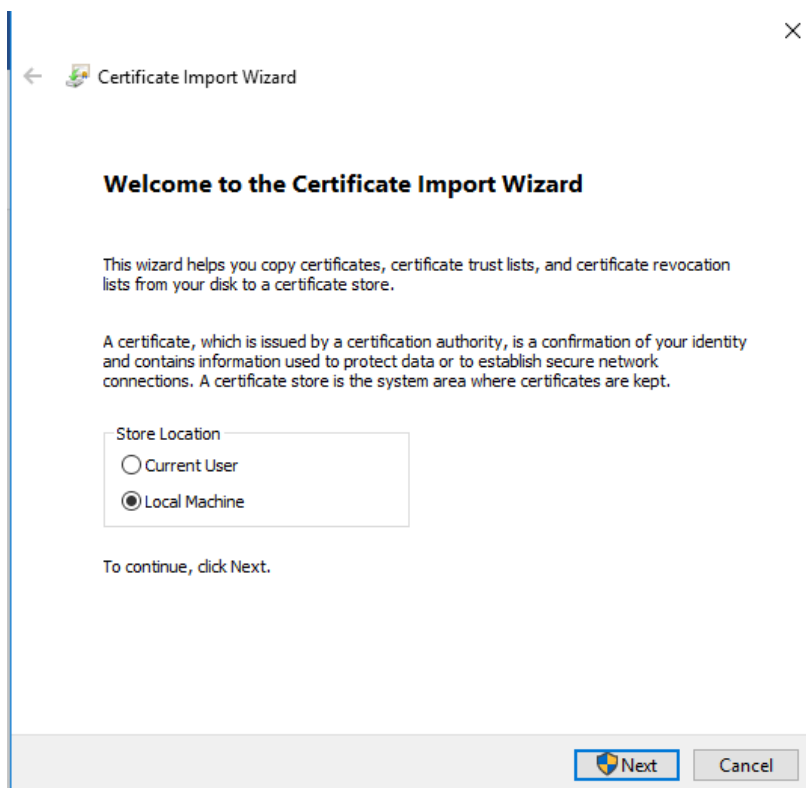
Certificate Import Wizard

Welcome to the Certificate Import Wizard

This wizard helps you copy certificates, certificate trust lists, and certificate revocation lists from your disk to a certificate store.

A certificate, which is issued by a certification authority, is a confirmation of your identity and contains information used to protect data or to establish secure network connections. A certificate store is the system area where certificates are kept.

Store Location
Current User
Local Machine

To continue, click Next.

Next
Cancel